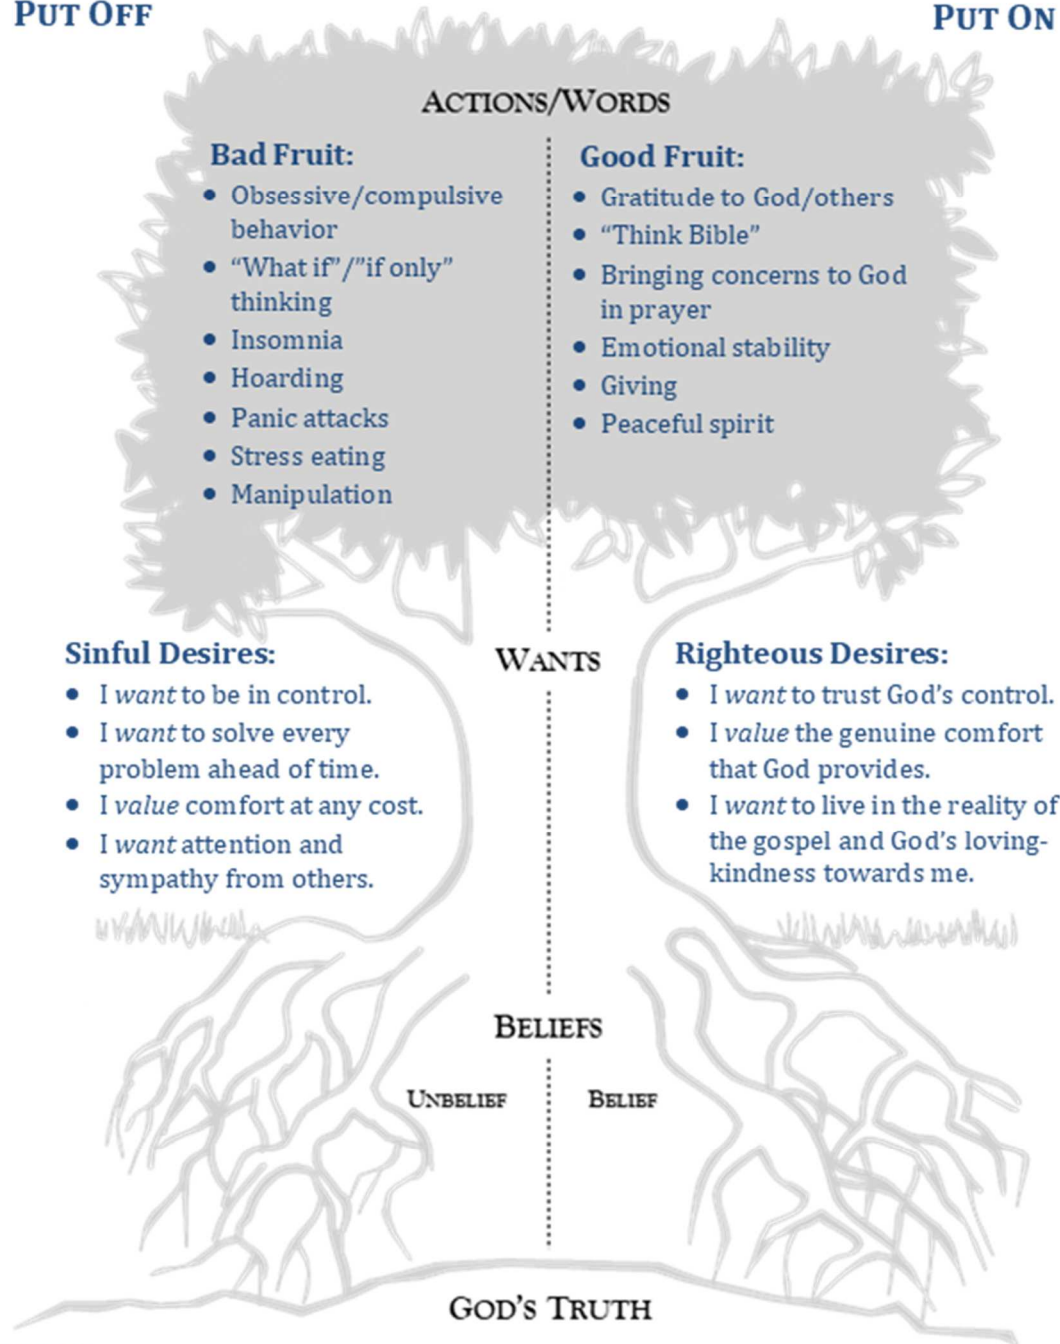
PUT OFF

PUT ON

ACTIONS/WORDS

Bad Fruit:
- Obsessive/compulsive behavior
- "What if"/"if only" thinking
- Insomnia
- Hoarding
- Panic attacks
- Stress eating
- Manipulation

Good Fruit:
- Gratitude to God/others
- "Think Bible"
- Bringing concerns to God in prayer
- Emotional stability
- Giving
- Peaceful spirit

Sinful Desires:
- I *want* to be in control.
- I *want* to solve every problem ahead of time.
- I *value* comfort at any cost.
- I *want* attention and sympathy from others.

WANTS

Righteous Desires:
- I *want* to trust God's control.
- I *value* the genuine comfort that God provides.
- I *want* to live in the reality of the gospel and God's lovingkindness towards me.

BELIEFS

UNBELIEF

BELIEF

GOD'S TRUTH